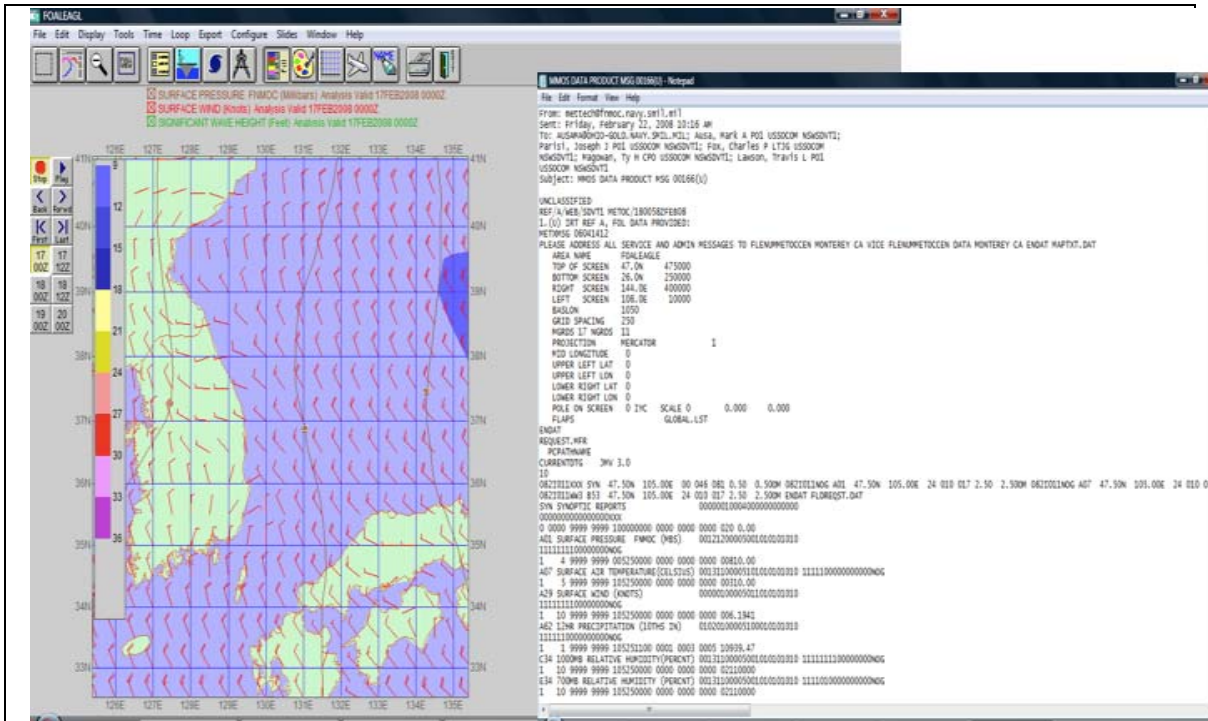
FOALEAGL

File Edit Display Tools Time Loop Export Configure Slides Window Help

SURFACE PRESSURE FNMOC (Millibars) Analysis Valid 17FEB2008 0000Z
SURFACE WIND (Knots) Analysis Valid 17FEB2008 0000Z
SIGNIFICANT WAVE HEIGHT (Feet) Analysis Valid 17FEB2008 0000Z

Stop Play
Back Forwd
First Last
17 00Z 17 12Z
18 00Z 18 12Z
19 00Z 20 00Z

9
12
15
18
21
24
27
30
33
36

126E 127E 128E 129E 130E 131E 132E 133E 134E 135E
41N 40N 39N 38N 37N 36N 35N 34N 33N

MMOS DATA PRODUCT MSG 00166(U) - Notepad

File Edit Format View Help

From: mettech@fnmoc.navy.smil.mil
Sent: Friday, February 22, 2008 10:16 AM
To: AUSAMA@OHIO-GOLD.NAVY.SMIL.MIL; Ausa, Mark A PO1 USSOCOM NSWSDVT1; Parisi, Joseph J PO1 USSOCOM NSWSDVT1; Fox, Charles P LTJG USSOCOM NSWSDVT1; Magowan, Ty H CPO USSOCOM NSWSDVT1; Lawson, Travis L PO1 USSOCOM NSWSDVT1
Subject: MMOS DATA PRODUCT MSG 00166(U)

UNCLASSIFIED
REF/A/WEB/SDVT1 METOC/180058ZFEB08
1.(U) IRT REF A, FOL DATA PROVIDED:
METOMSG 06041412
PLEASE ADDRESS ALL SERVICE AND ADMIN MESSAGES TO FLENUMMETOCCEN MONTEREY CA VICE FLENUMMETOCCEN DATA MONTEREY CA ENDAT MAPTXT.DAT
AREA NAME FOALEAGLE
TOP OF SCREEN 47.0N 475000
BOTTOM SCREEN 26.0N 250000
RIGHT SCREEN 144.0E 400000
LEFT SCREEN 106.0E 10000
BASLON 1050
GRID SPACING 250
NGRDS 17 NGRDS 11
PROJECTION MERCATOR 1
MID LONGITUDE 0
UPPER LEFT LAT 0
UPPER LEFT LON 0
LOWER RIGHT LAT 0
LOWER RIGHT LON 0
POLE ON SCREEN 0 IYC SCALE 0 0.000 0.000
FLAPS GLOBAL.LST
ENDAT
REQUEST.MFR
PCPATHNAME
CURRENTDTG 3MV 3.0
ID
0821012XXX SYN 47.50N 105.00E 00 046 081 0.50 0.500M 0821012NOG A01 47.50N 105.00E 24 010 017 2.50 2.500M 0821012NOG A07 47.50N 105.00E 24 010 0
0821012W3 B53 47.50N 105.00E 24 010 017 2.50 2.500M ENDAT FLOREQST.DAT
SYN SYNOPTIC REPORTS 000000100004000000000000
0000000000000000XXX
0 0000 9999 9999 100000000 0000 0000 0000 020 0.00
A01 SURFACE PRESSURE FNMOC (MBS) 001212000050010101010
1111111100000000NOG
1 4 9999 9999 005250000 0000 0000 0000 00810.00
A07 SURFACE AIR TEMPERATURE(CELSIUS) 0013110000501010101010 111110000000000NOG
1 5 9999 9999 105250000 0000 0000 0000 00310.00
A29 SURFACE WIND (KNOTS) 0000001000050110101010
1111111100000000NOG
1 10 9999 9999 105250000 0000 0000 0000 006.1941
A62 12HR PRECIPITATION (10THS IN) 0102010000510001010010
1111110000000000NOG
1 1 9999 9999 105251100 0001 0003 0005 10939.47
C34 1000MB RELATIVE HUMIDITY(PERCNT) 0013110000500101010010 1111111000000000NOG
1 10 9999 9999 105250000 0000 0000 0000 02110000
E34 700MB RELATIVE HUMIDITY (PERCNT) 0013110000500101010010 1111010000000000NOG
1 10 9999 9999 105250000 0000 0000 0000 02110000